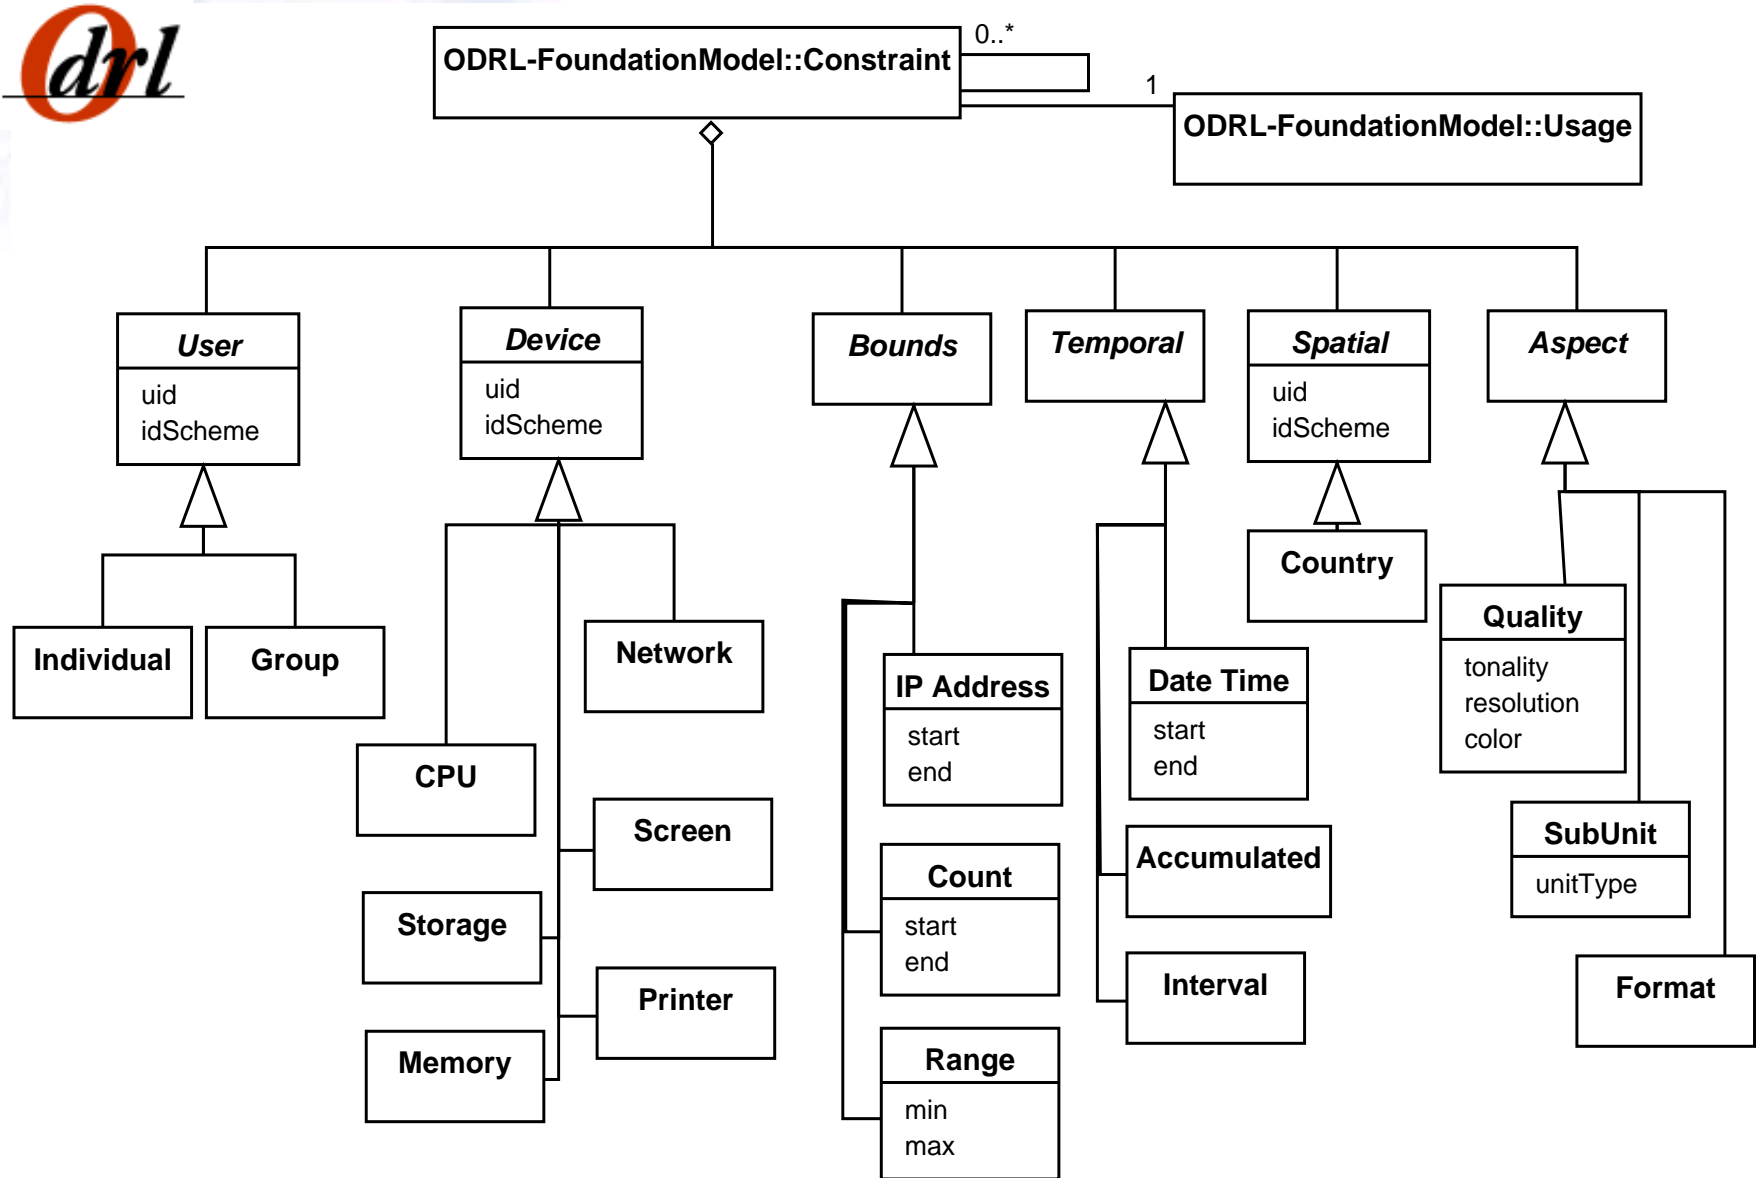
odrl

ODRL-FoundationModel::Constraint

0..*

1

ODRL-FoundationModel::Usage

User
uid
idScheme

Device
uid
idScheme

Bounds

Temporal

Spatial
uid
idScheme

Aspect

Individual

Group

Network

CPU

Screen

Storage

Printer

Memory

IP Address
start
end

Count
start
end

Range
min
max

Date Time
start
end

Accumulated

Interval

Country

Quality
tonality
resolution
color

SubUnit
unitType

Format